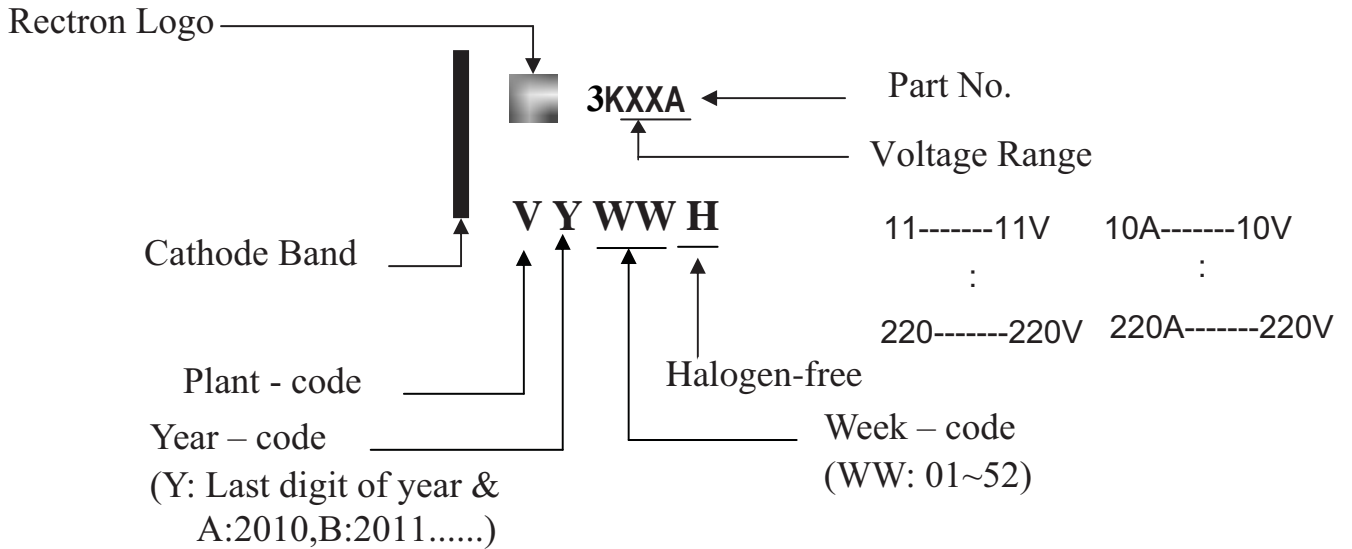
Rectron Logo

3KXXA

Part No.

Voltage Range

V Y WW H

Cathode Band

11-------11V
:
220-------220V

10A-------10V
:
220A-------220V

Plant - code

Halogen-free

Year – code
(Y: Last digit of year & A:2010,B:2011......)

Week – code
(WW: 01~52)